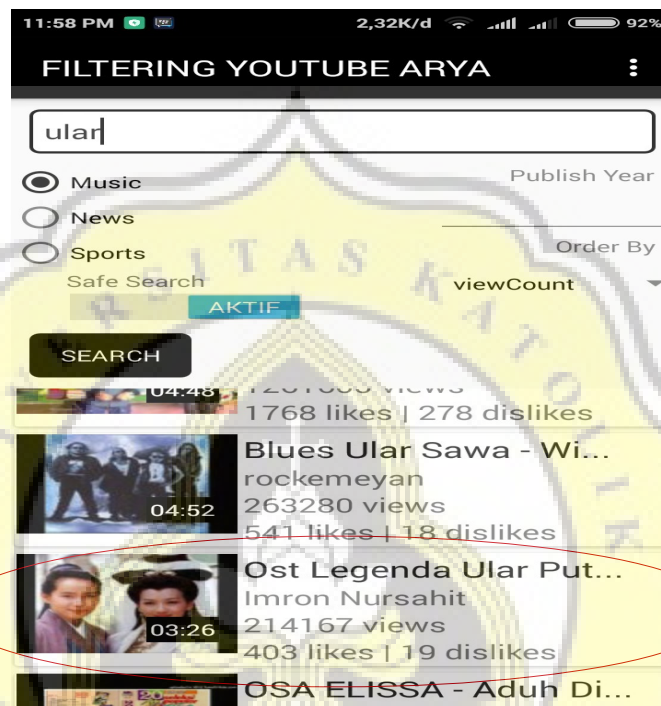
11:58 PM 2,32K/d 92%

FILTERING YOUTUBE ARYA

ular

Music
News
Sports
Safe Search
AKTIF

Publish Year

Order By
viewCount

SEARCH

04:48 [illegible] views
1768 likes | 278 dislikes

04:52 Blues Ular Sawa - Wi...
rockemeyan
263280 views
541 likes | 18 dislikes

03:26 Ost Legenda Ular Put...
Imron Nursahit
214167 views
403 likes | 19 dislikes

OSA ELISSA - Aduh Di...